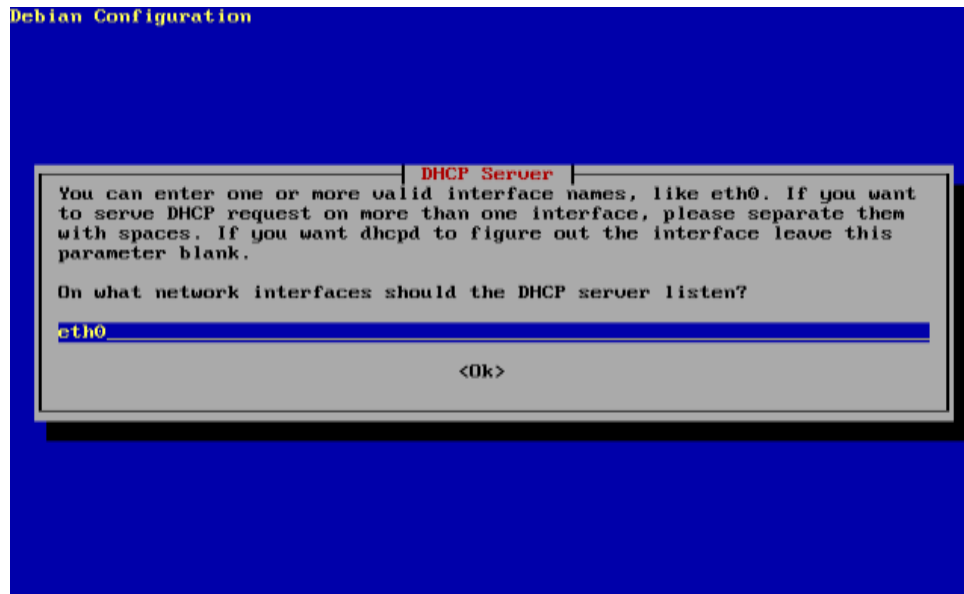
Debian Configuration

DHCP Server

You can enter one or more valid interface names, like eth0. If you want to serve DHCP request on more than one interface, please separate them with spaces. If you want dhcpd to figure out the interface leave this parameter blank.

On what network interfaces should the DHCP server listen?

eth0

<Ok>